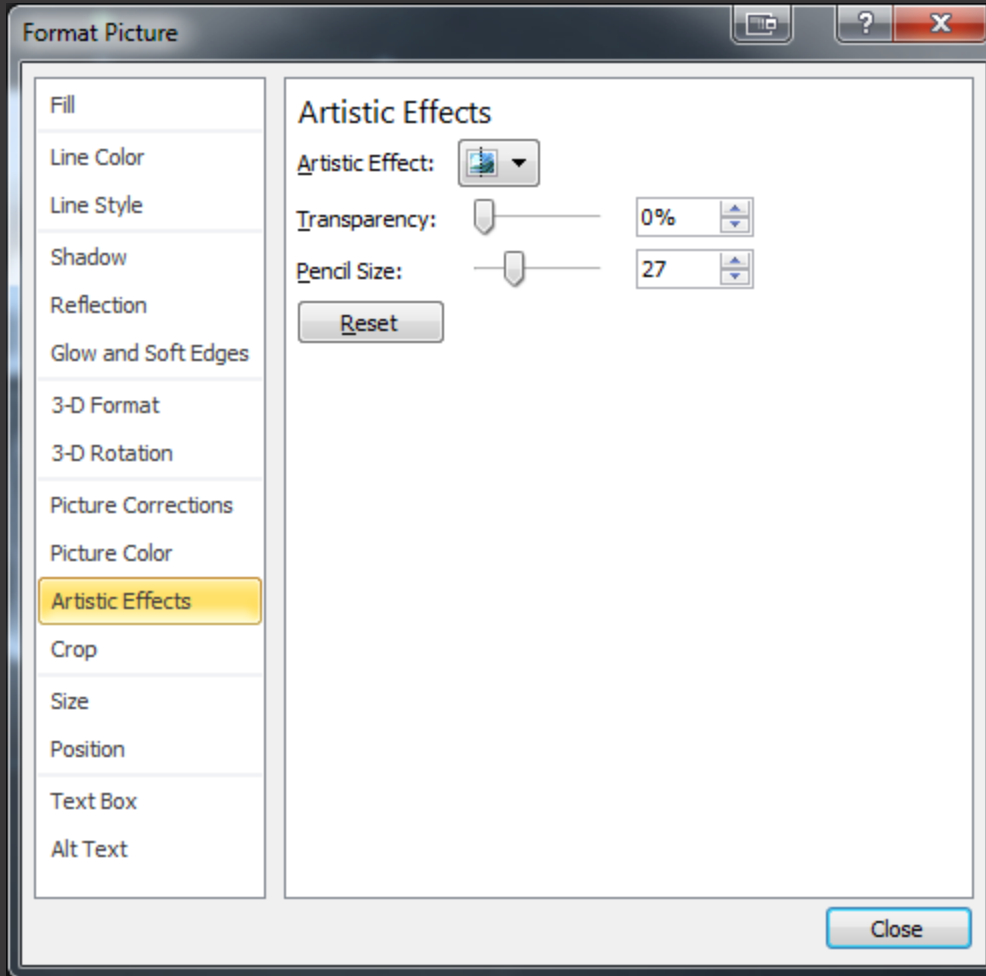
Format Picture

?

Fill

Line Color

Line Style

Shadow

Reflection

Glow and Soft Edges

3-D Format

3-D Rotation

Picture Corrections

Picture Color

Artistic Effects

Crop

Size

Position

Text Box

Alt Text

Artistic Effects

Artistic Effect:

Transparency: 0%

Pencil Size: 27

Reset

Close